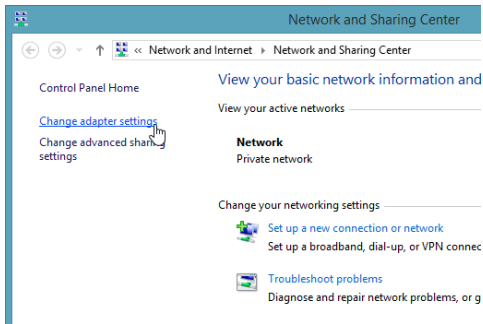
Network and Sharing Center

« Network and Internet ▸ Network and Sharing Center

Control Panel Home

Change adapter settings

Change advanced sharing settings

View your basic network information and

View your active networks

Network
Private network

Change your networking settings

Set up a new connection or network
Set up a broadband, dial-up, or VPN connec

Troubleshoot problems
Diagnose and repair network problems, or g